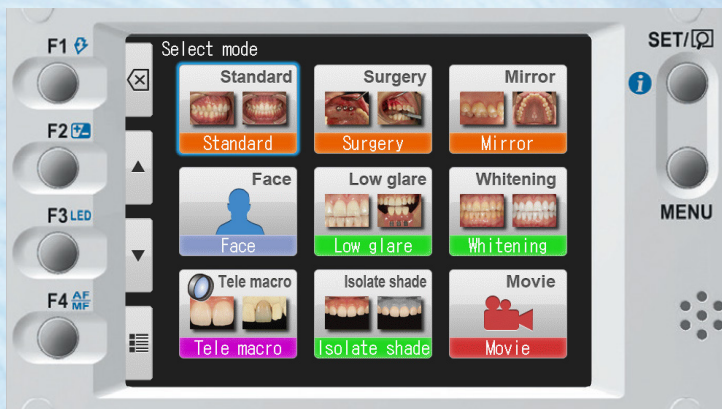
F1
F2
F3 LED
F4 AF/MF

Select mode

Standard
Standard

Surgery
Surgery

Mirror
Mirror

Face
Face

Low glare
Low glare

Whitening
Whitening

Tele macro
Tele macro

Isolate shade
Isolate shade

Movie
Movie

SET/
MENU